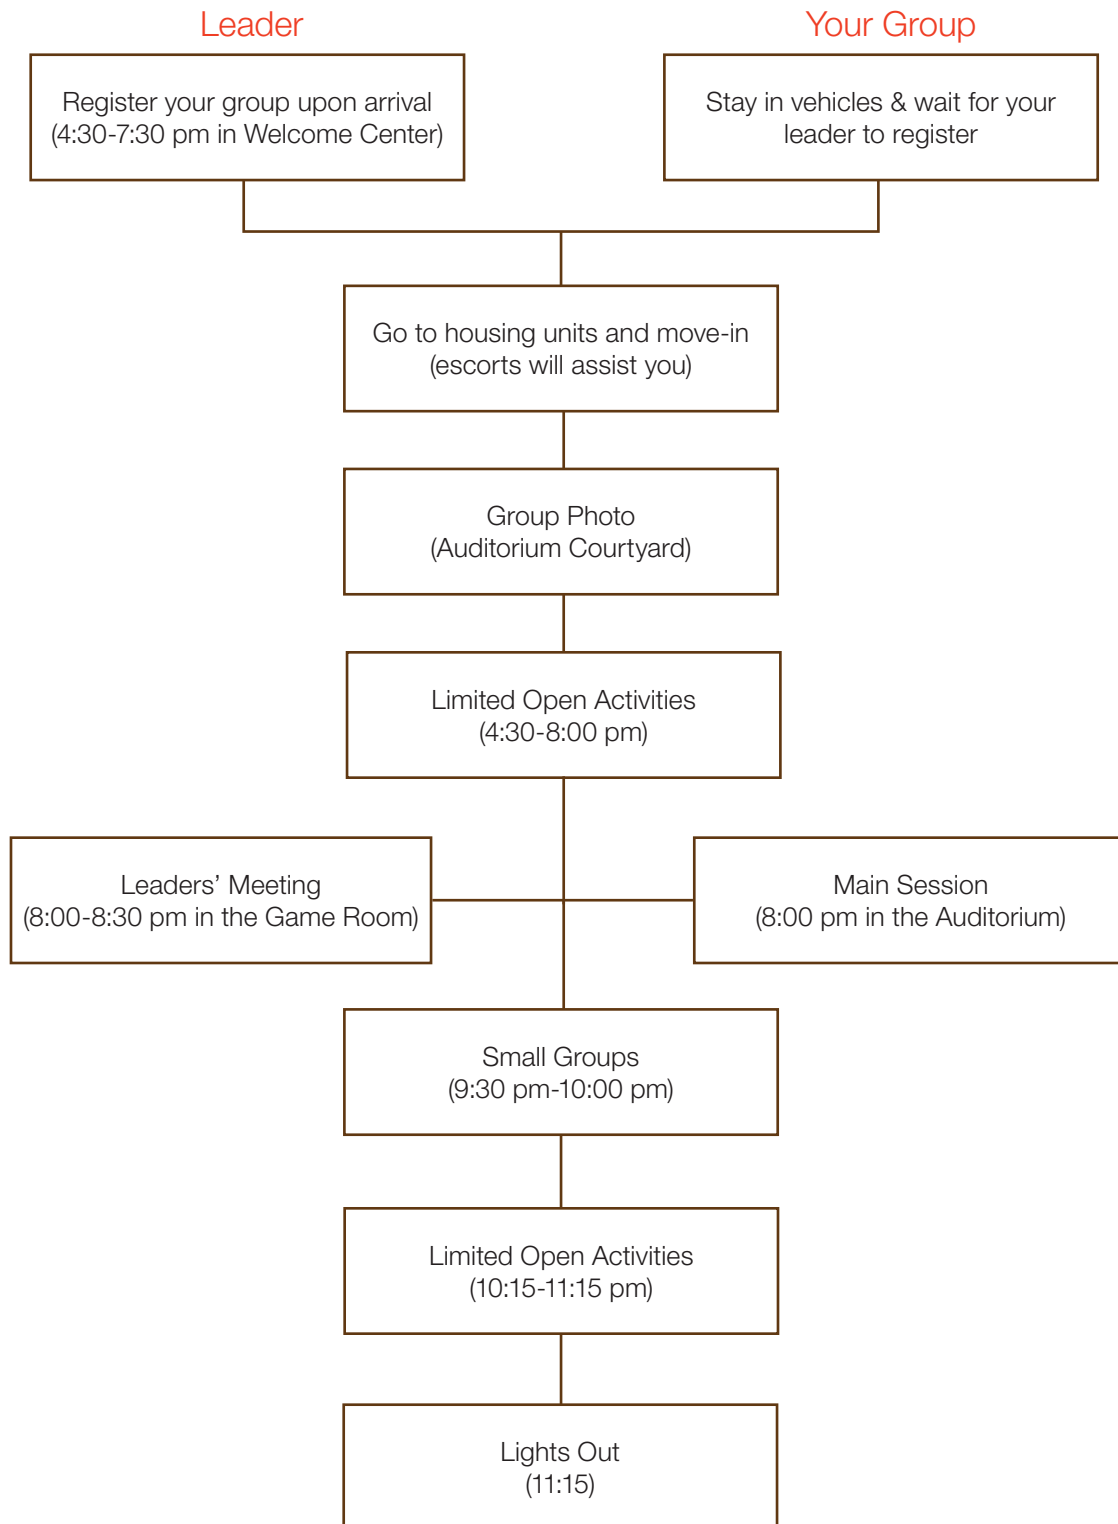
Leader

Register your group upon arrival (4:30-7:30 pm in Welcome Center)

Your Group

Stay in vehicles & wait for your leader to register

Go to housing units and move-in (escorts will assist you)

Group Photo (Auditorium Courtyard)

Limited Open Activities (4:30-8:00 pm)

Leaders’ Meeting (8:00-8:30 pm in the Game Room)

Main Session (8:00 pm in the Auditorium)

Small Groups (9:30 pm-10:00 pm)

Limited Open Activities (10:15-11:15 pm)

Lights Out (11:15)